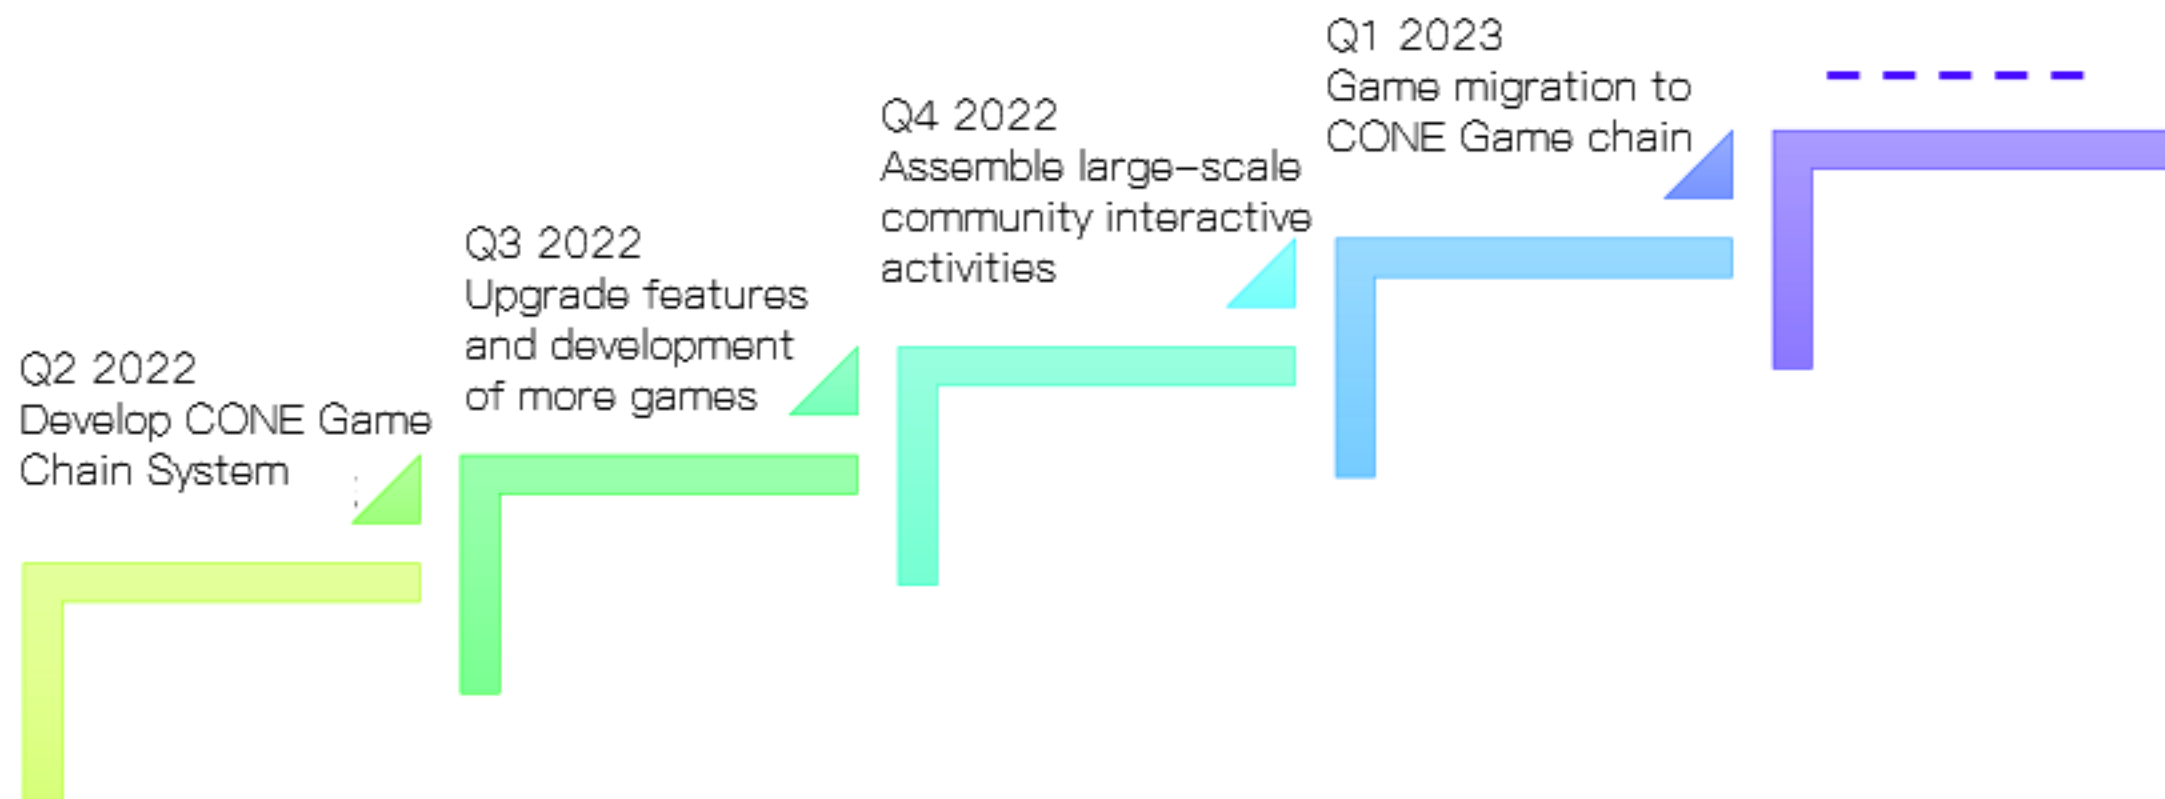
Q2 2022
Develop CONE Game Chain System

Q3 2022
Upgrade features and development of more games

Q4 2022
Assemble large-scale community interactive activities

Q1 2023
Game migration to CONE Game chain